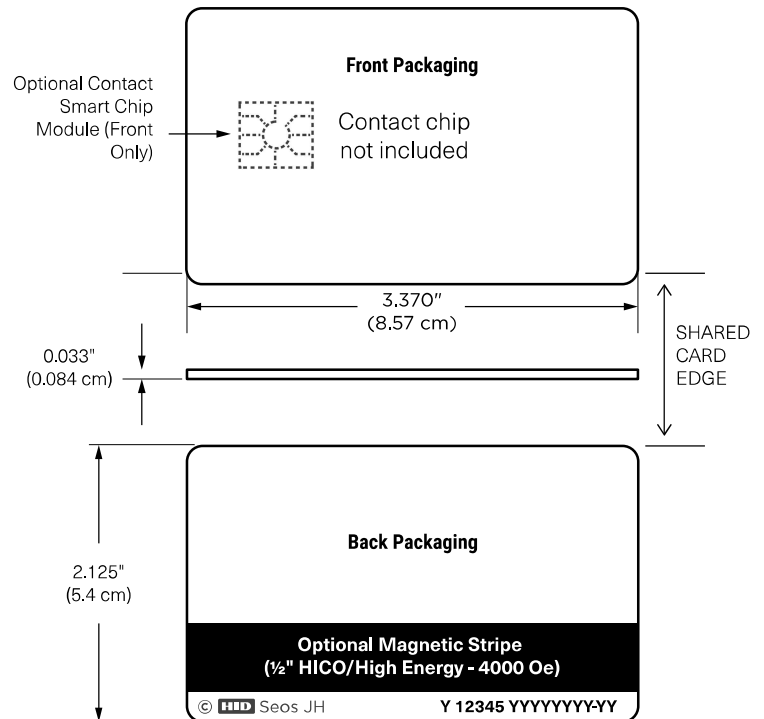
Front Packaging

Optional Contact Smart Chip Module (Front Only)

Contact chip not included

3.370"
(8.57 cm)

0.033"
(0.084 cm)

SHARED CARD EDGE

2.125"
(5.4 cm)

Back Packaging

Optional Magnetic Stripe
(½" HICO/High Energy - 4000 Oe)

© HID Seos JH

Y 12345 YYYYYYYY-YY